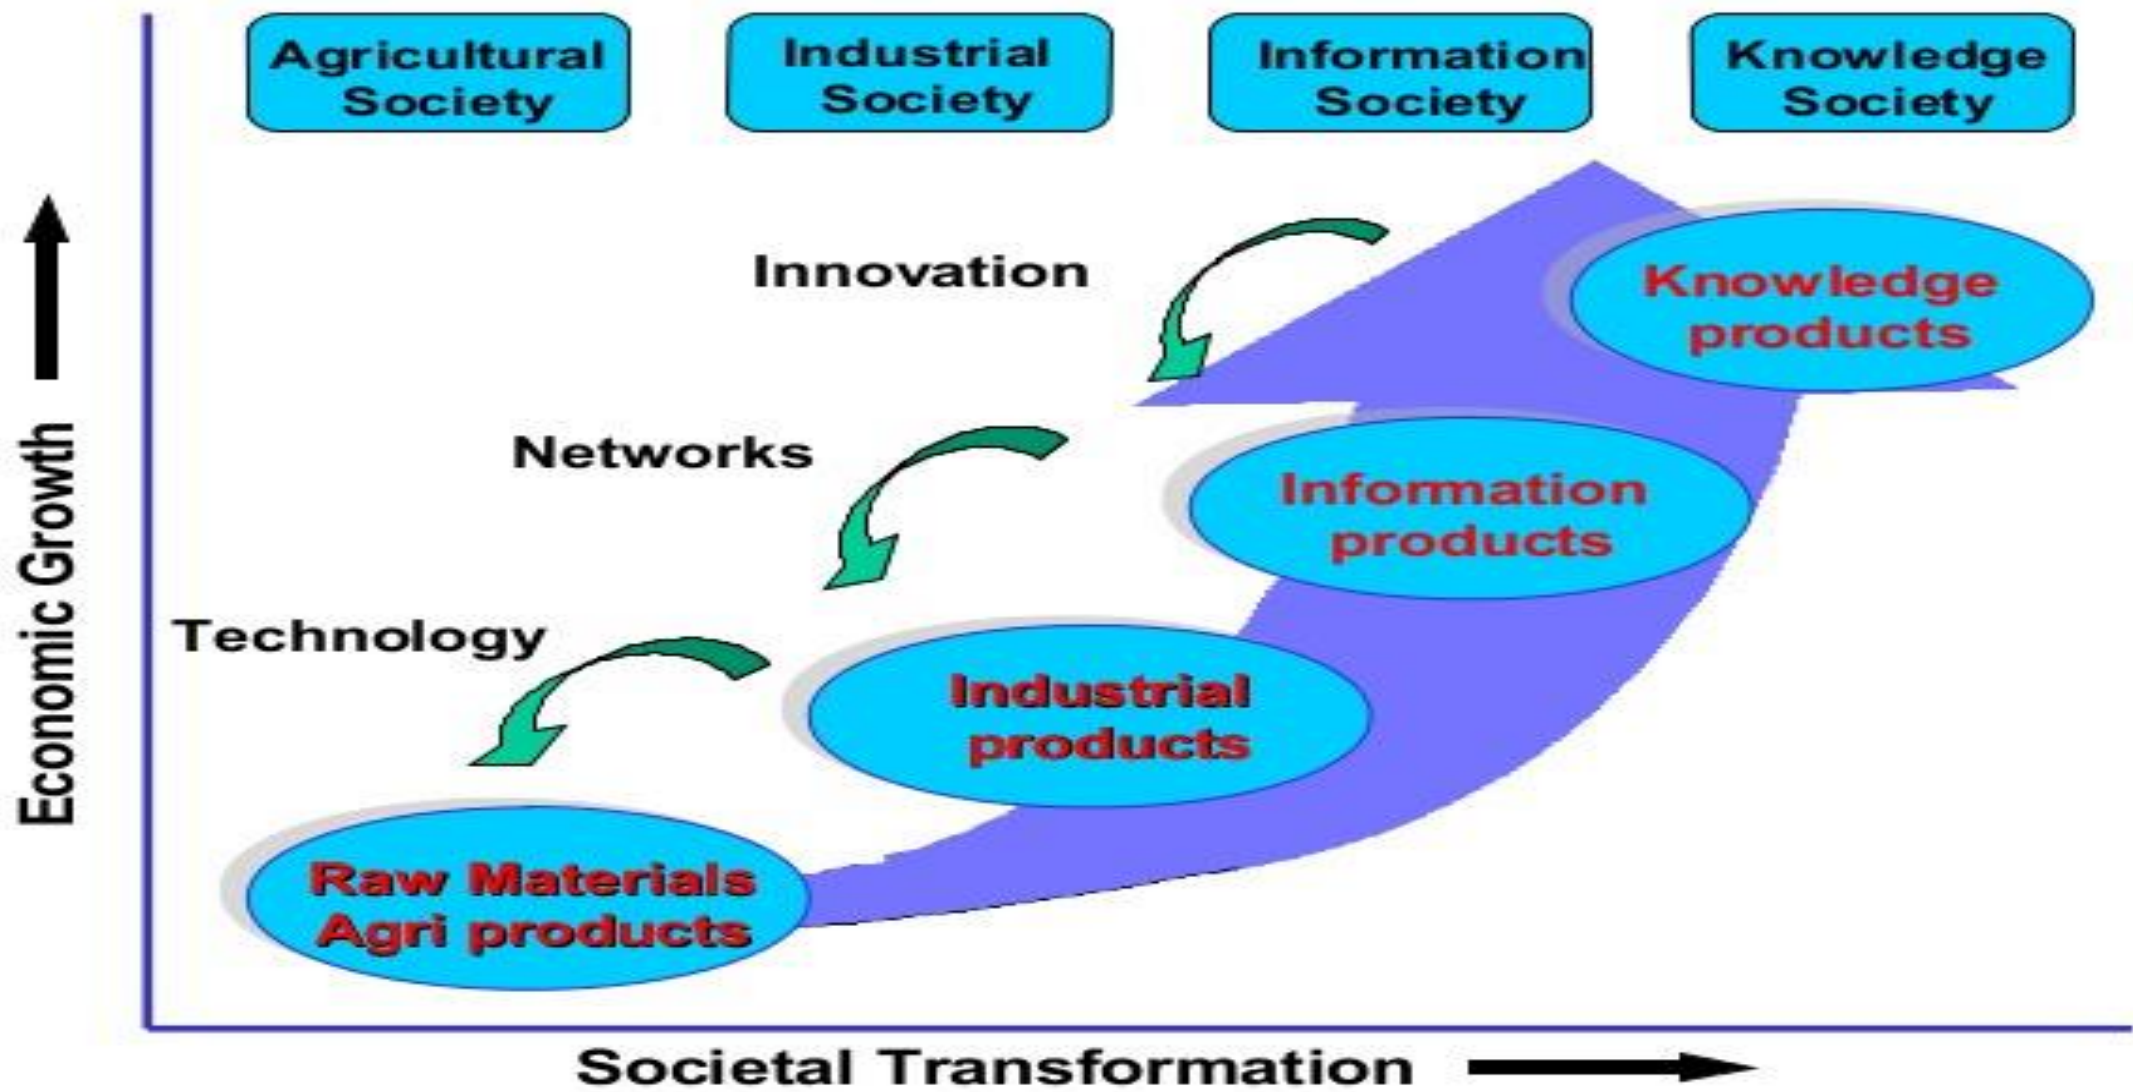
Agricultural Society

Industrial Society

Information Society

Knowledge Society

Economic Growth

Innovation

Knowledge products

Networks

Information products

Technology

Industrial products

Raw Materials Agri products

Societal Transformation